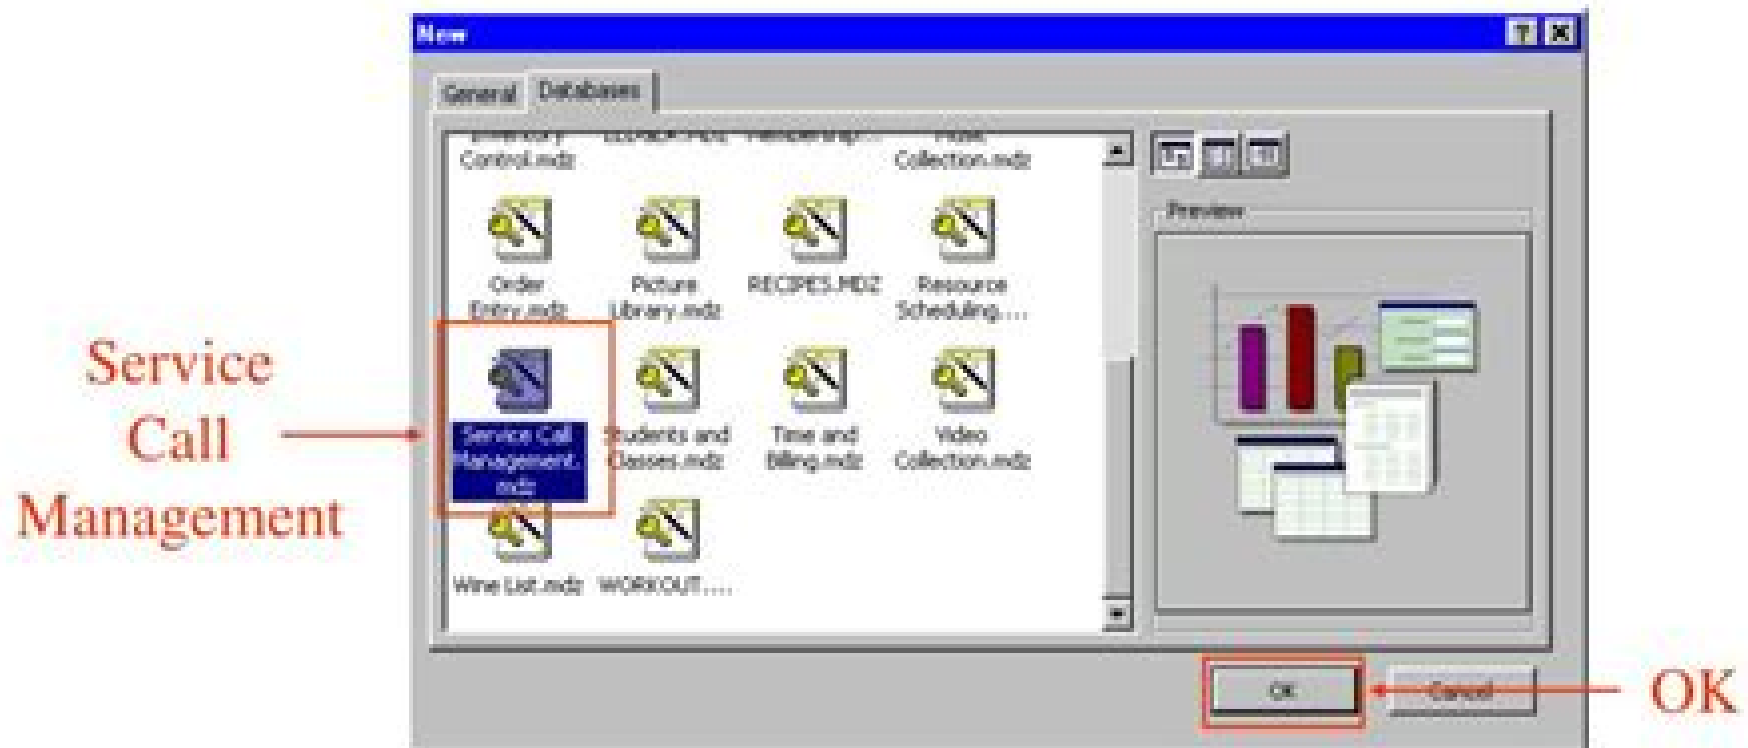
New

General Databases

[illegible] Control.mdz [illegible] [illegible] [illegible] Collection.mdz

Order Entry.mdz

Picture Library.mdz

RECIPES.MDZ

Resource Scheduling....

Service Call Management.mdz

Students and Classes.mdz

Time and Billing.mdz

Video Collection.mdz

Wine List.mdz

WORKOUT....

Preview

OK

Cancel

Service Call Management

OK